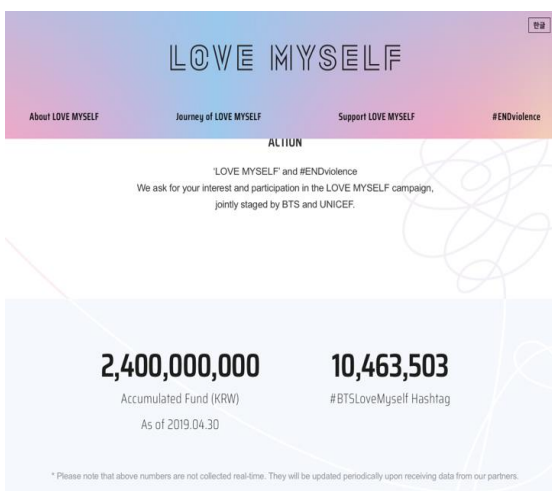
한글

LOVE MYSELF

About LOVE MYSELF Journey of LOVE MYSELF Support LOVE MYSELF #ENDviolence

ACTION

'LOVE MYSELF' and #ENDviolence
We ask for your interest and participation in the LOVE MYSELF campaign, jointly staged by BTS and UNICEF.

2,400,000,000
Accumulated Fund (KRW)
As of 2019.04.30

10,463,503
#BTSLoveMyself Hashtag

* Please note that above numbers are not collected real-time. They will be updated periodically upon receiving data from our partners.